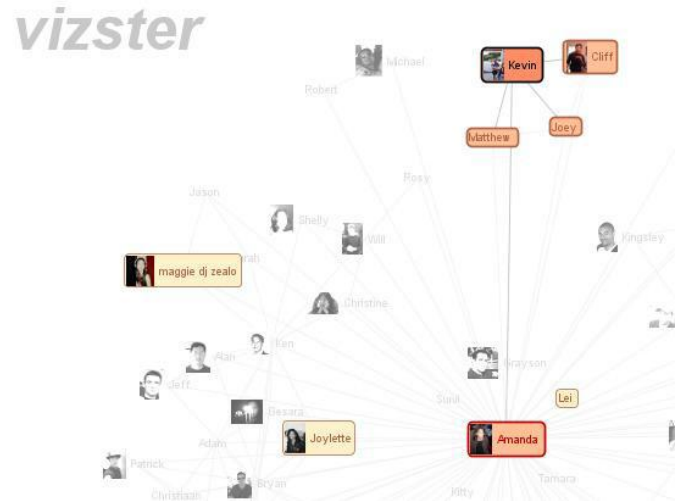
vizster

Michael

Kevin

Cliff

Robert

Matthew

Joey

Rosy

Jason

Shelly

Will

Kingsley

maggie dj zealo

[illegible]rah

Christine

Ken

Alan

Jeff

Grayson

Lei

Sunil

Besara

Adam

Joylette

Amanda

Patrick

Bryan

Tamara

Christian

Kitty